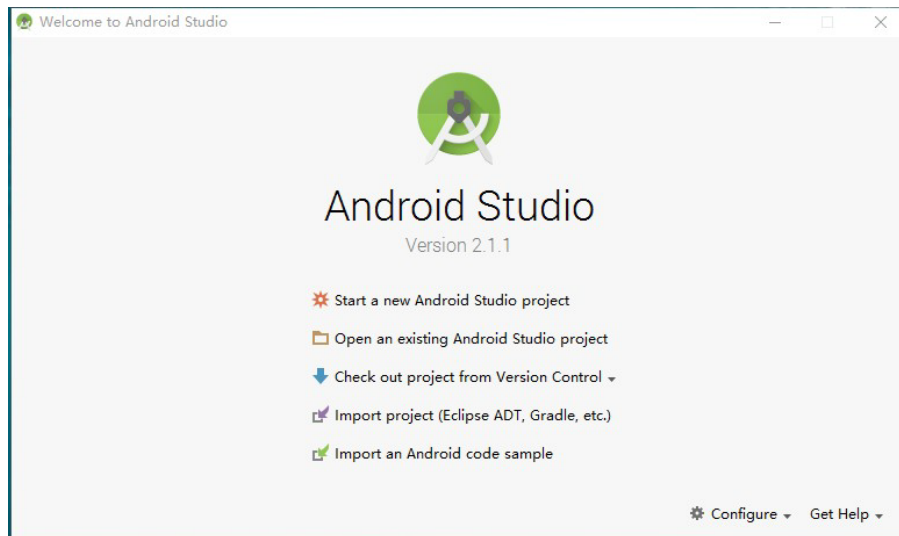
Welcome to Android Studio

Android Studio

Version 2.1.1

Start a new Android Studio project

Open an existing Android Studio project

Check out project from Version Control

Import project (Eclipse ADT, Gradle, etc.)

Import an Android code sample

Configure

Get Help